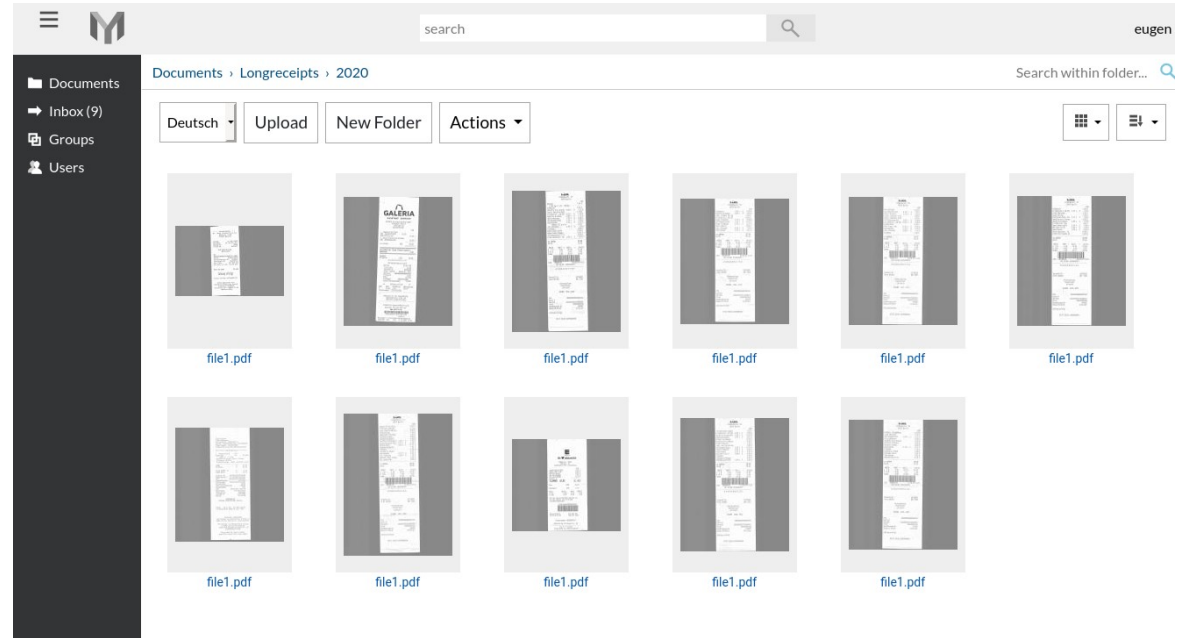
search

eugen

Documents
Inbox (9)
Groups
Users

Documents › Longreceipts › 2020

Search within folder...

Deutsch
Upload
New Folder
Actions

GALERIA

file1.pdf
file1.pdf
file1.pdf
file1.pdf
file1.pdf
file1.pdf

file1.pdf
file1.pdf
file1.pdf
file1.pdf
file1.pdf